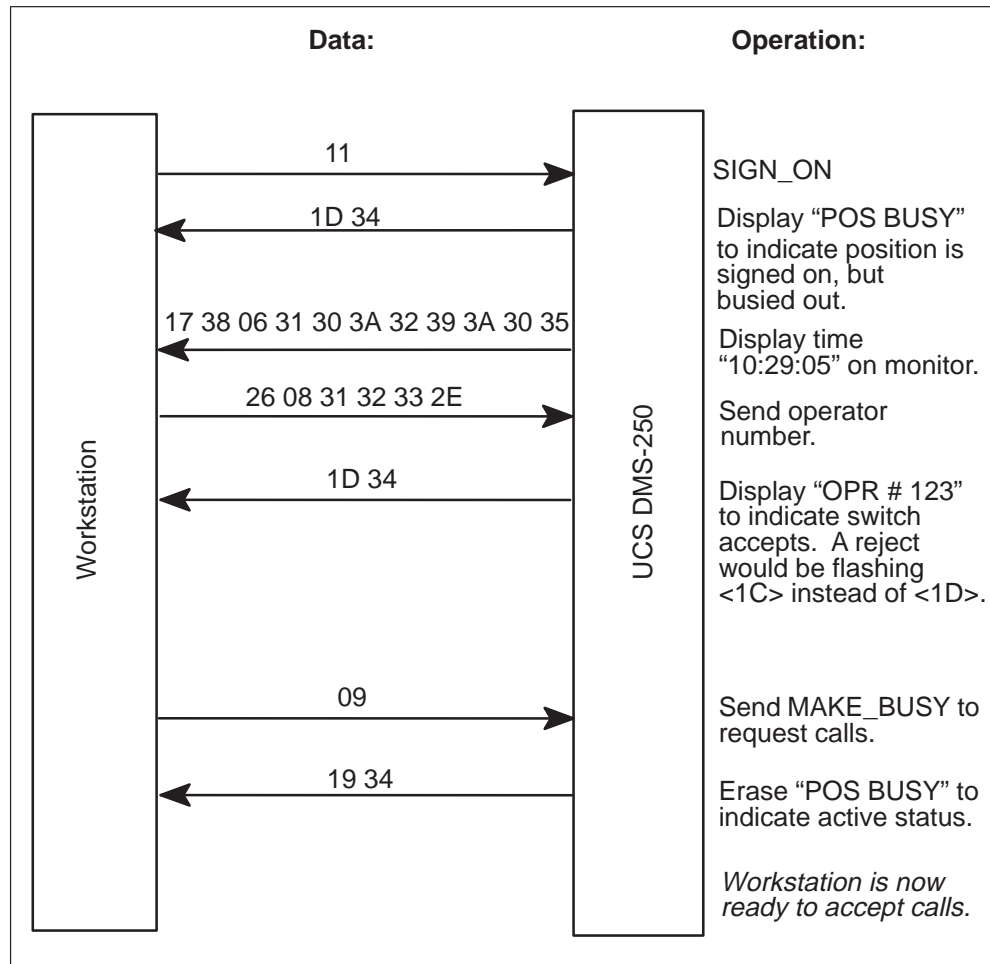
Data:

Operation:

Workstation

UCS DMS-250

11

SIGN_ON

1D 34

Display "POS BUSY" to indicate position is signed on, but busied out.

17 38 06 31 30 3A 32 39 3A 30 35

Display time "10:29:05" on monitor.

26 08 31 32 33 2E

Send operator number.

1D 34

Display "OPR # 123" to indicate switch accepts. A reject would be flashing <1C> instead of <1D>.

09

Send MAKE_BUSY to request calls.

19 34

Erase "POS BUSY" to indicate active status.

*Workstation is now ready to accept calls.*